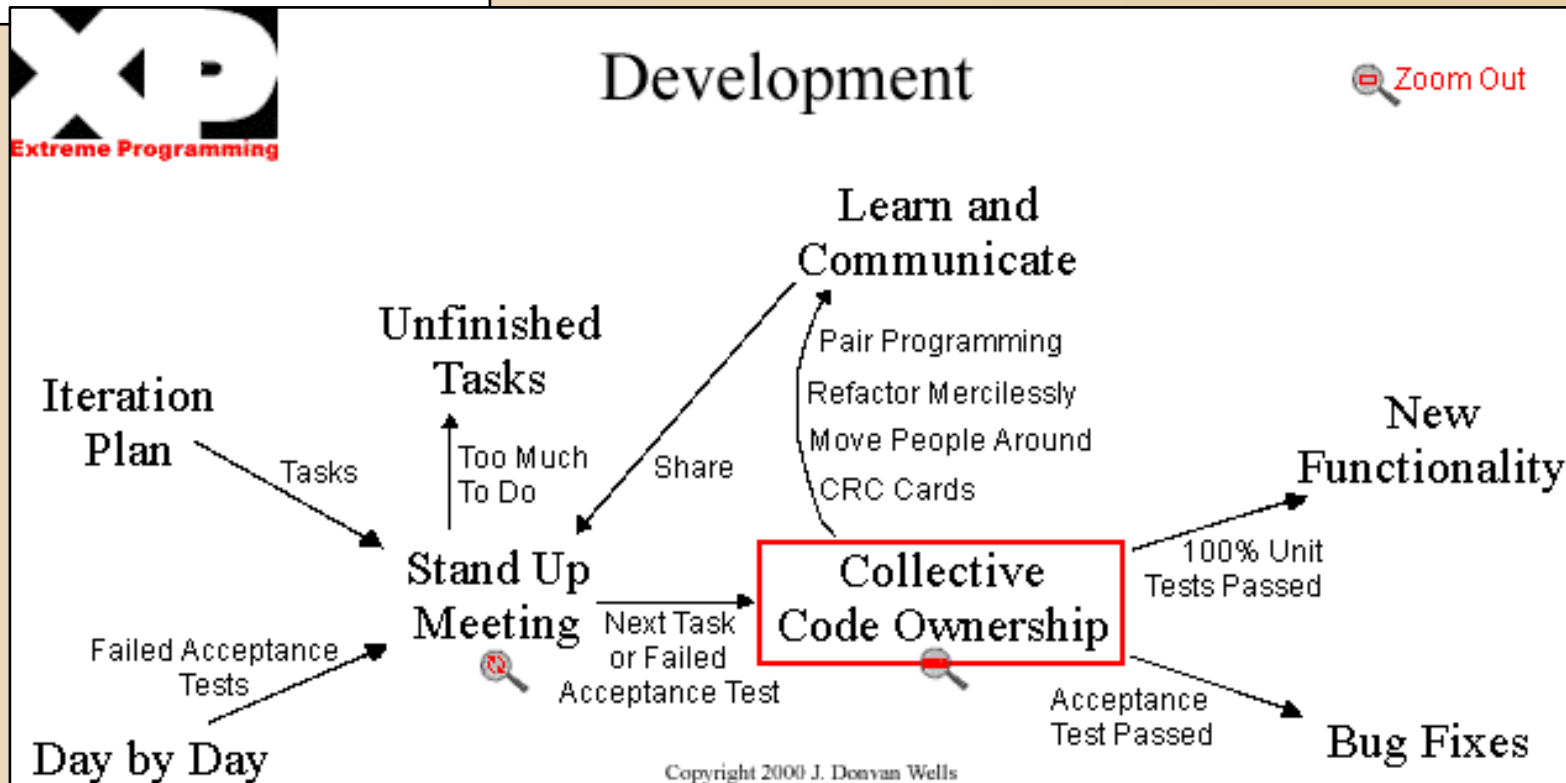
Extreme Programming

Development

Zoom Out

Learn and Communicate

Unfinished Tasks

Pair Programming

Refactor Mercilessly

Move People Around

CRC Cards

Iteration Plan

Tasks

Too Much To Do

Share

New Functionality

Stand Up Meeting

Collective Code Ownership

100% Unit Tests Passed

Next Task or Failed Acceptance Test

Failed Acceptance Tests

Acceptance Test Passed

Day by Day

Bug Fixes

Copyright 2000 J. Donvan Wells